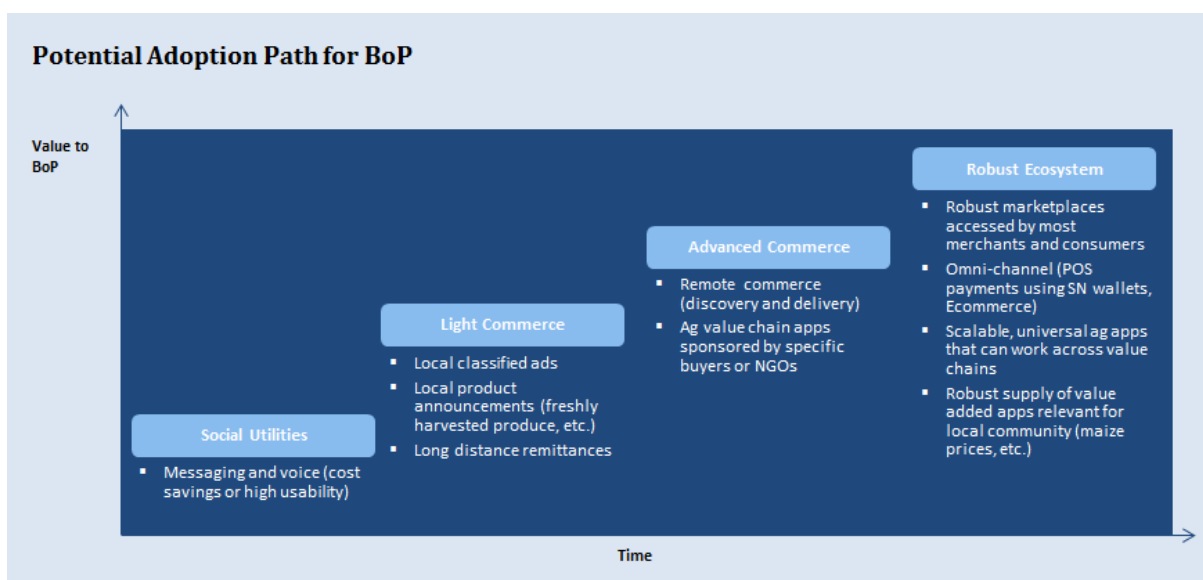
Potential Adoption Path for BoP

Value to BoP

Social Utilities

- Messaging and voice (cost savings or high usability)

Light Commerce

- Local classified ads
- Local product announcements (freshly harvested produce, etc.)
- Long distance remittances

Advanced Commerce

- Remote commerce (discovery and delivery)
- Ag value chain apps sponsored by specific buyers or NGOs

Robust Ecosystem

- Robust marketplaces accessed by most merchants and consumers
- Omni-channel (POS payments using SN wallets, Ecommerce)
- Scalable, universal ag apps that can work across value chains
- Robust supply of value added apps relevant for local community (maize prices, etc.)

Time